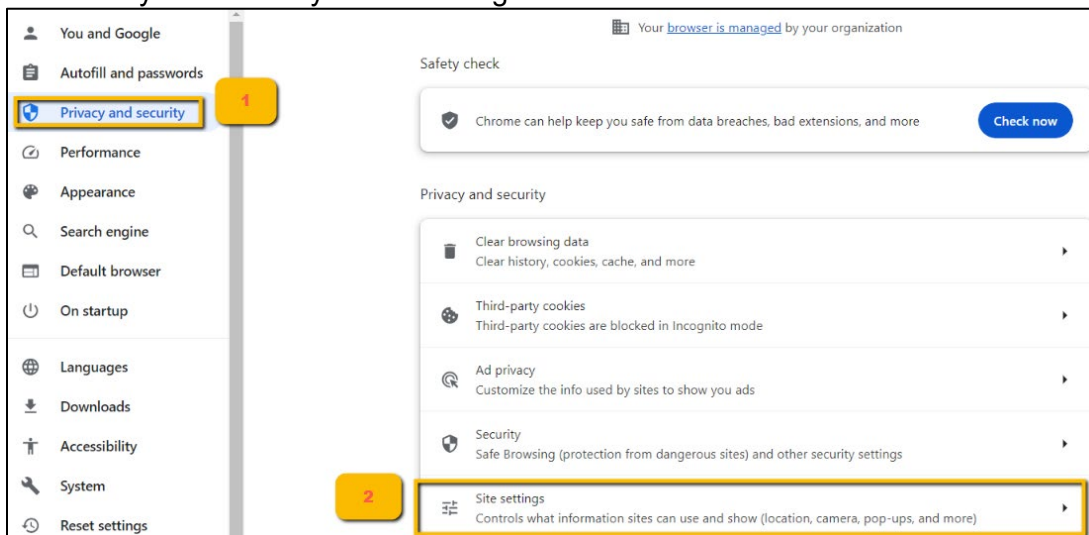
You and Google
Autofill and passwords
Privacy and security
1
Performance
Appearance
Search engine
Default browser
On startup
Languages
Downloads
Accessibility
System
Reset settings

Your browser is managed by your organization

Safety check

Chrome can help keep you safe from data breaches, bad extensions, and more
Check now

Privacy and security

Clear browsing data
Clear history, cookies, cache, and more

Third-party cookies
Third-party cookies are blocked in Incognito mode

Ad privacy
Customize the info used by sites to show you ads

Security
Safe Browsing (protection from dangerous sites) and other security settings

2
Site settings
Controls what information sites can use and show (location, camera, pop-ups, and more)